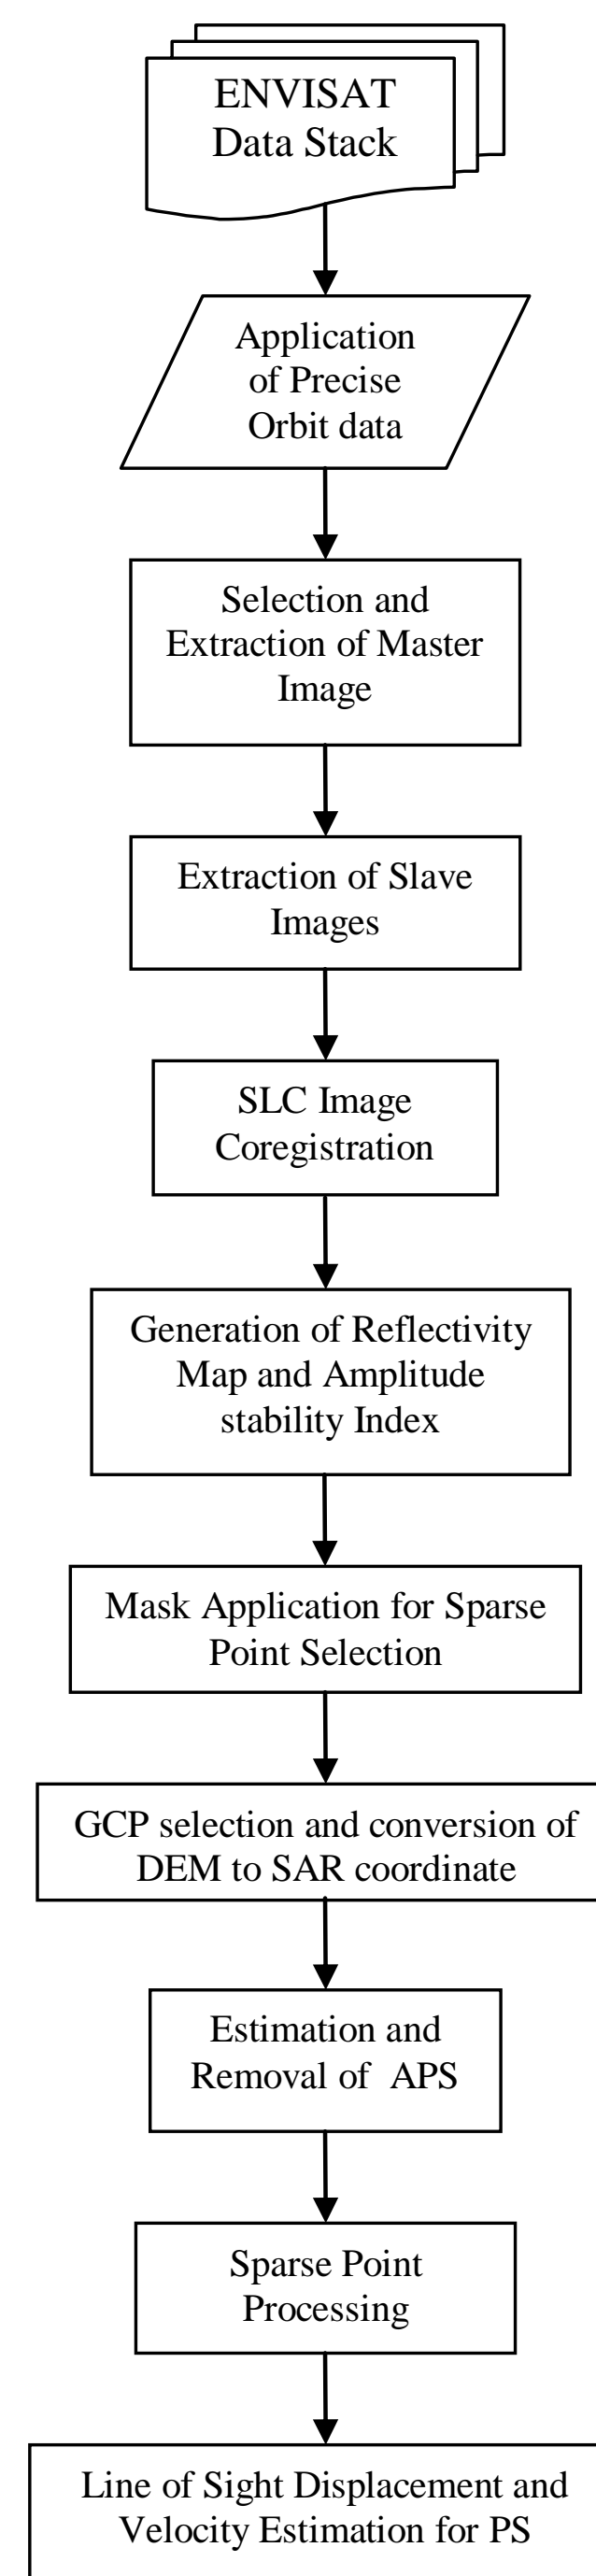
ENVISAT Data Stack

Application of Precise Orbit data

Selection and Extraction of Master Image

Extraction of Slave Images

SLC Image Coregistration

Generation of Reflectivity Map and Amplitude stability Index

Mask Application for Sparse Point Selection

GCP selection and conversion of DEM to SAR coordinate

Estimation and Removal of APS

Sparse Point Processing

Line of Sight Displacement and Velocity Estimation for PS